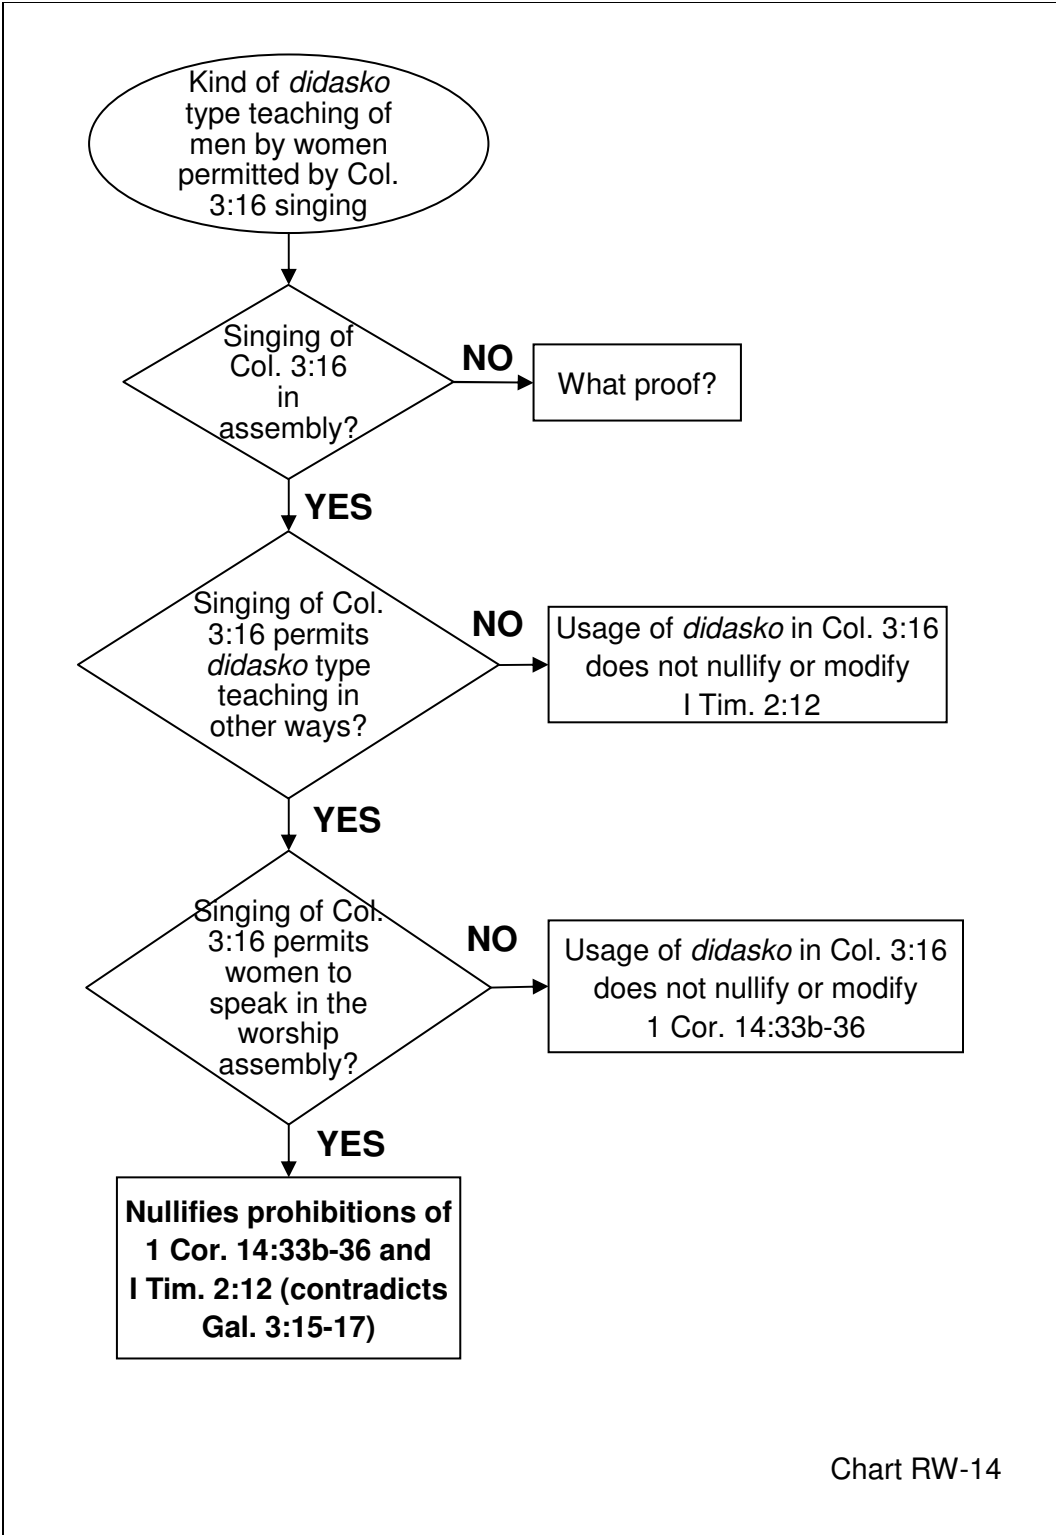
Kind of didasko type teaching of men by women permitted by Col. 3:16 singing

Singing of Col. 3:16 in assembly?

NO

What proof?

YES

Singing of Col. 3:16 permits didasko type teaching in other ways?

NO

Usage of didasko in Col. 3:16 does not nullify or modify I Tim. 2:12

YES

Singing of Col. 3:16 permits women to speak in the worship assembly?

NO

Usage of didasko in Col. 3:16 does not nullify or modify 1 Cor. 14:33b-36

YES

Nullifies prohibitions of 1 Cor. 14:33b-36 and I Tim. 2:12 (contradicts Gal. 3:15-17)

Chart RW-14